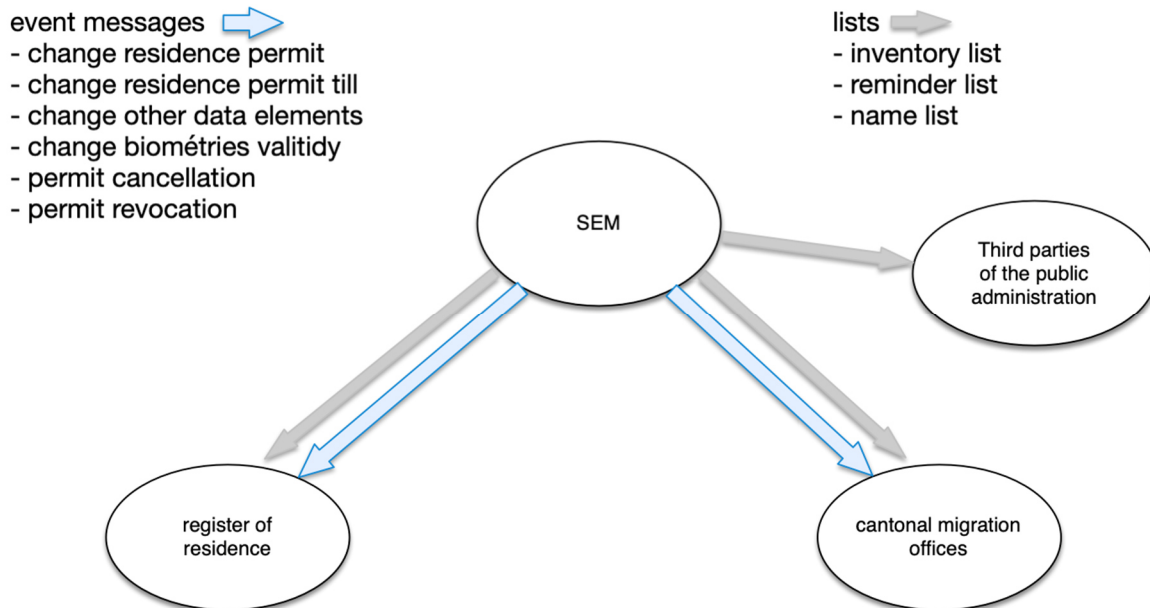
event messages
- change residence permit
- change residence permit till
- change other data elements
- change biométries valitidy
- permit cancellation
- permit revocation

lists
- inventory list
- reminder list
- name list

SEM

Third parties of the public administration

register of residence

cantonal migration offices